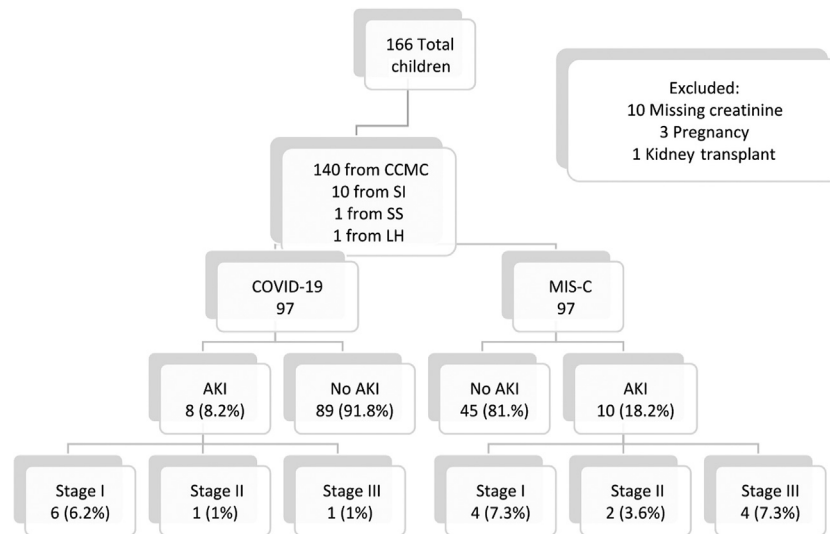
166 Total children

Excluded:
10 Missing creatinine
3 Pregnancy
1 Kidney transplant

140 from CCMC
10 from SI
1 from SS
1 from LH

COVID-19
97

MIS-C
97

AKI
8 (8.2%)

No AKI
89 (91.8%)

No AKI
45 (81.%)

AKI
10 (18.2%)

Stage I
6 (6.2%)

Stage II
1 (1%)

Stage III
1 (1%)

Stage I
4 (7.3%)

Stage II
2 (3.6%)

Stage III
4 (7.3%)